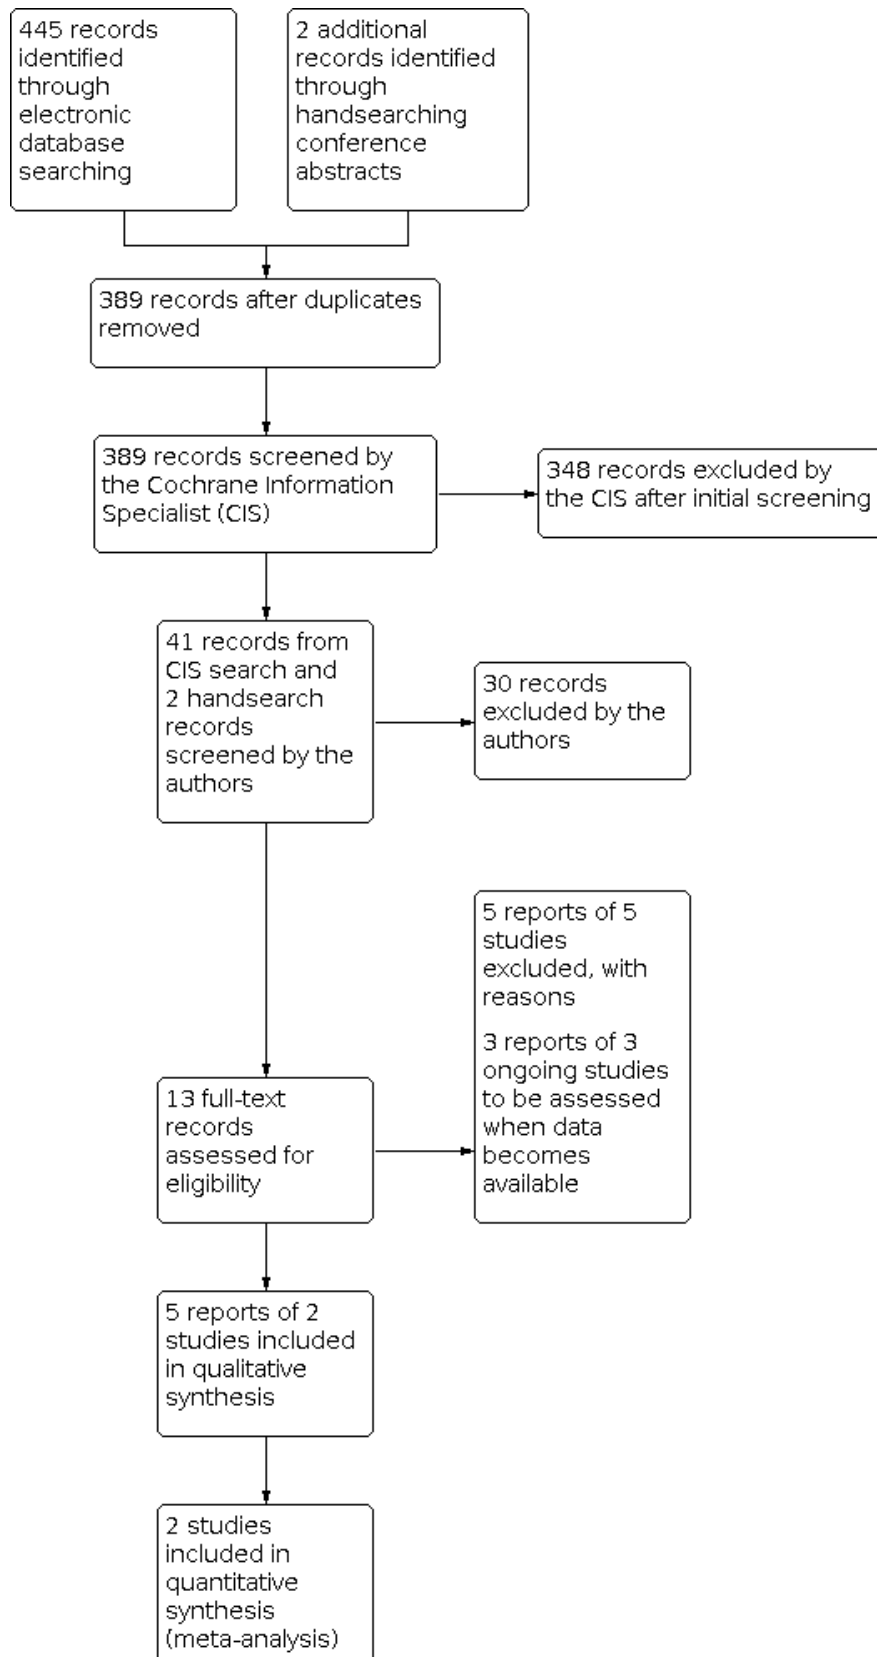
445 records identified through electronic database searching

2 additional records identified through handsearching conference abstracts

389 records after duplicates removed

389 records screened by the Cochrane Information Specialist (CIS)

348 records excluded by the CIS after initial screening

41 records from CIS search and 2 handsearch records screened by the authors

30 records excluded by the authors

5 reports of 5 studies excluded, with reasons

3 reports of 3 ongoing studies to be assessed when data becomes available

13 full-text records assessed for eligibility

5 reports of 2 studies included in qualitative synthesis

2 studies included in quantitative synthesis (meta-analysis)